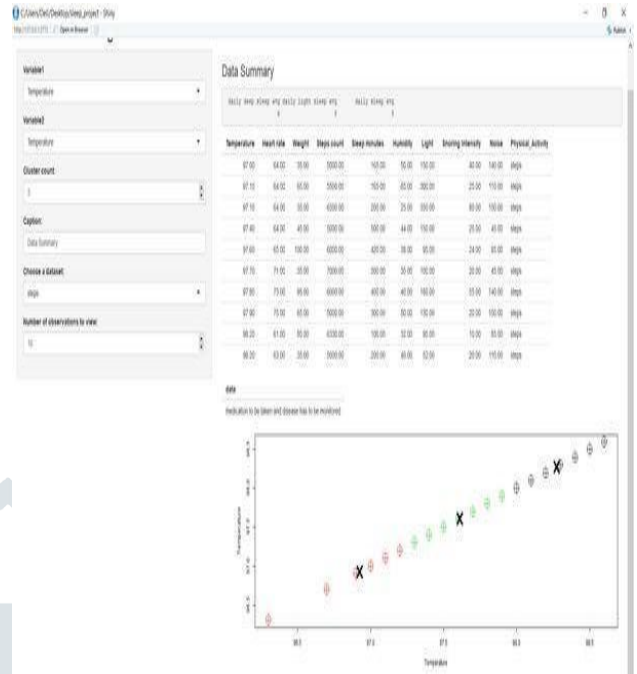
C:/Users/Dell/Desktop/sleep_project - Shiny
http://127.0.0.1:6773 | Open in Browser
Publish

Variable1
Temperature

Variable2
Temperature

Cluster count:
3

Caption:
Data Summary

Choose a dataset:
slepa

Number of observations to view:
10

Data Summary

daily deep sleep avg daily light sleep avg daily sleep avg

| Temperature | Heart rate | Weight | Steps count | Sleep minutes | Humidity | Light | Snoring intensity | Noise | Physical_Activity |
|---|---|---|---|---|---|---|---|---|---|
| 97.00 | 64.00 | 78.00 | 5000.00 | 143.00 | 50.00 | 150.00 | 40.00 | 140.00 | slepa |
| 97.10 | 64.50 | 65.00 | 5500.00 | 150.00 | 60.00 | 200.00 | 25.00 | 110.00 | slepa |
| 97.10 | 64.00 | 55.00 | 4500.00 | 200.00 | 25.00 | 100.00 | 60.00 | 150.00 | slepa |
| 97.40 | 64.00 | 45.00 | 5000.00 | 300.00 | 44.00 | 150.00 | 25.00 | 45.00 | slepa |
| 97.60 | 65.00 | 100.00 | 6000.00 | 420.00 | 38.00 | 90.00 | 24.00 | 80.00 | slepa |
| 97.70 | 71.00 | 35.00 | 7000.00 | 380.00 | 35.00 | 160.00 | 20.00 | 45.00 | slepa |
| 97.80 | 73.00 | 95.00 | 6000.00 | 400.00 | 40.00 | 160.00 | 55.00 | 140.00 | slepa |
| 97.90 | 75.00 | 65.00 | 5000.00 | 300.00 | 50.00 | 130.00 | 20.00 | 100.00 | slepa |
| 98.20 | 61.00 | 55.00 | 4330.00 | 150.00 | 32.00 | 80.00 | 10.00 | 80.00 | slepa |
| 98.20 | 63.00 | 35.00 | 5000.00 | 200.00 | 40.00 | 52.00 | 20.00 | 110.00 | slepa |

date
medication to be taken and disease has to be monitored

Temperature
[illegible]
97.0 97.5 98.0 98.5